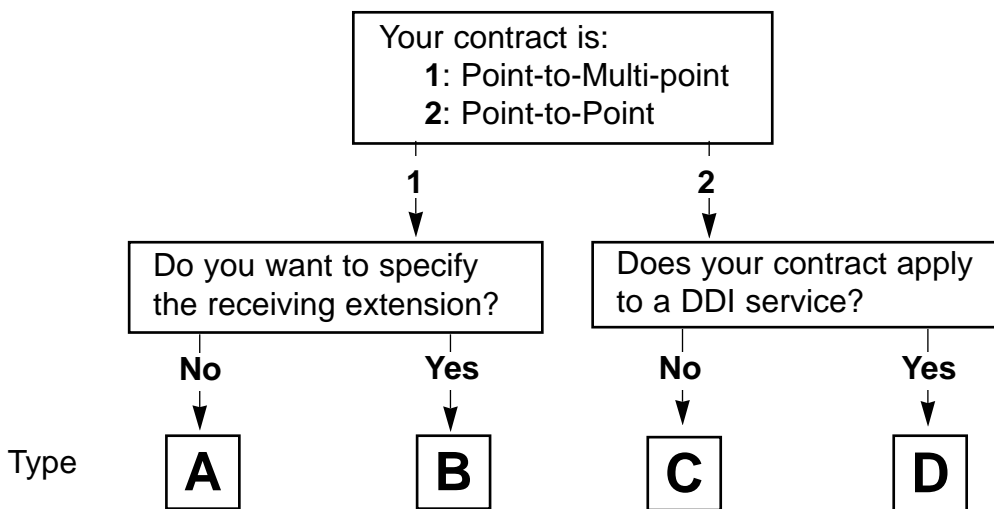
Your contract is:
**1**: Point-to-Multi-point
**2**: Point-to-Point

1

2

Do you want to specify the receiving extension?

Does your contract apply to a DDI service?

No

Yes

No

Yes

Type

A

B

C

D